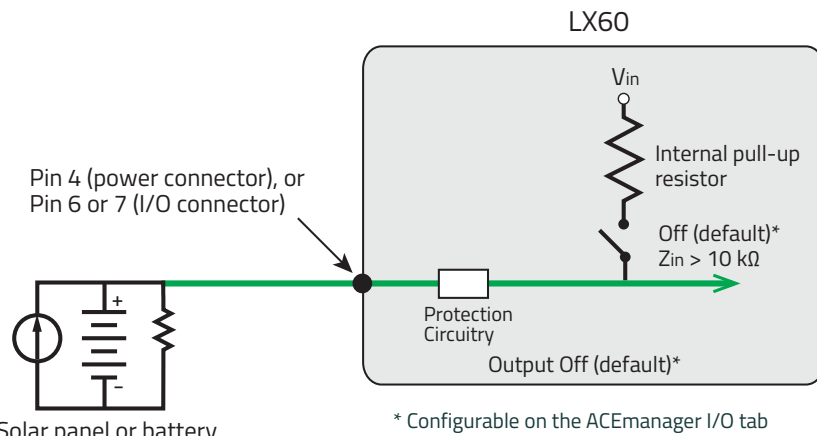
LX60

$V_{in}$

Internal pull-up resistor

Off (default)*
$Z_{in}$ > 10 kΩ

Pin 4 (power connector), or
Pin 6 or 7 (I/O connector)

+
–

Protection Circuitry

Output Off (default)*

Solar panel or battery

* Configurable on the ACEmanager I/O tab